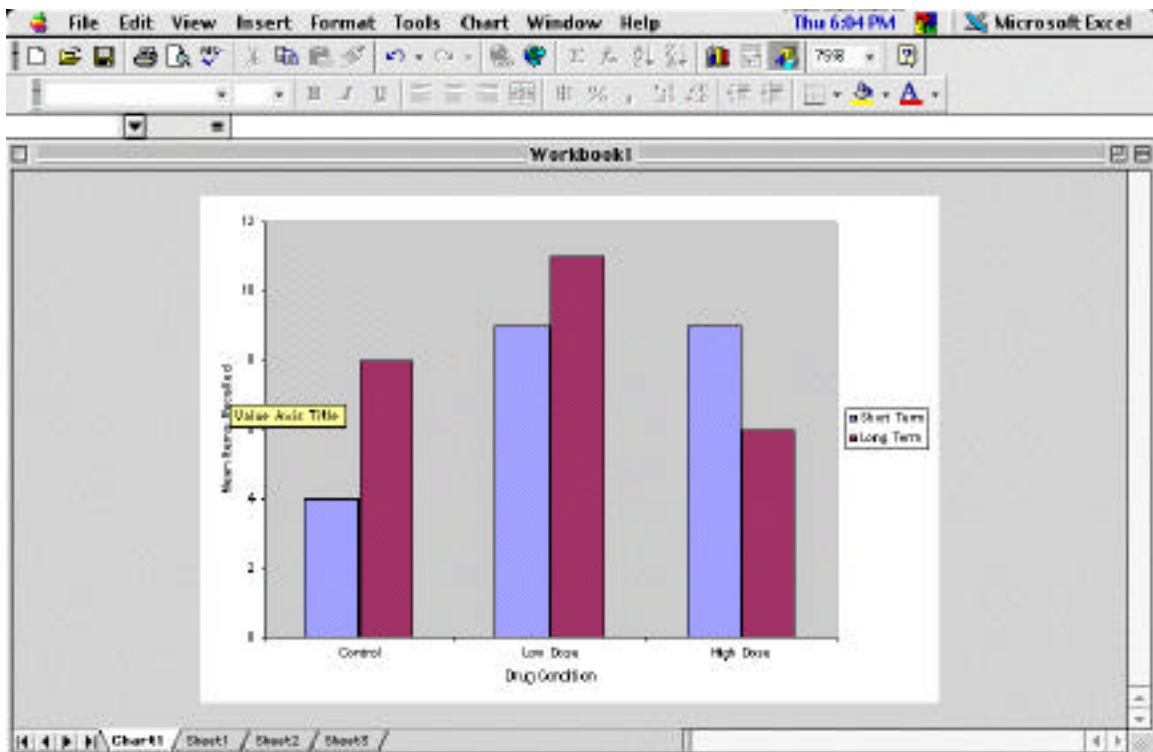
File Edit View Insert Format Tools Chart Window Help Thu 6:04 PM Microsoft Excel

79%

Workbook1

12
10
8
6
4
2
0

Num Items Recalled

Value Axis Title

Control Low Dose High Dose

Drug Condition

Short Term
Long Term

Chart1 Sheet1 Sheet2 Sheet3